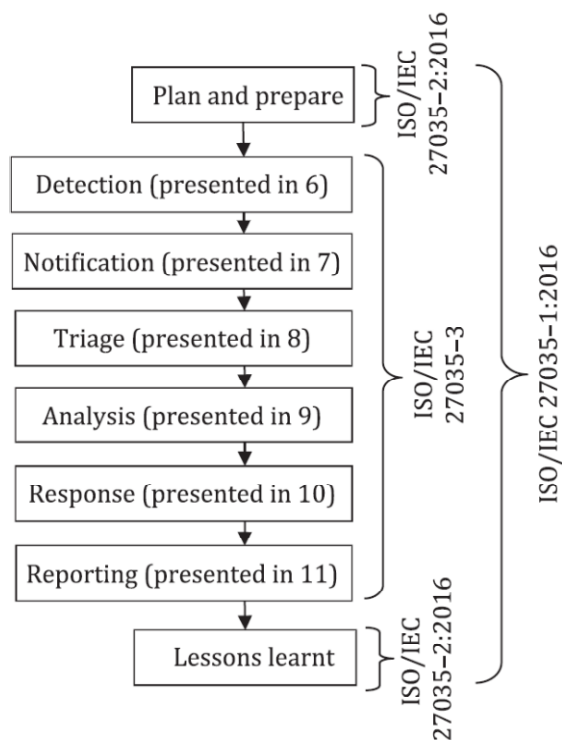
Plan and prepare

ISO/IEC 27035-2:2016

Detection (presented in 6)

Notification (presented in 7)

Triage (presented in 8)

Analysis (presented in 9)

Response (presented in 10)

Reporting (presented in 11)

ISO/IEC 27035-3

Lessons learnt

ISO/IEC 27035-2:2016

ISO/IEC 27035-1:2016